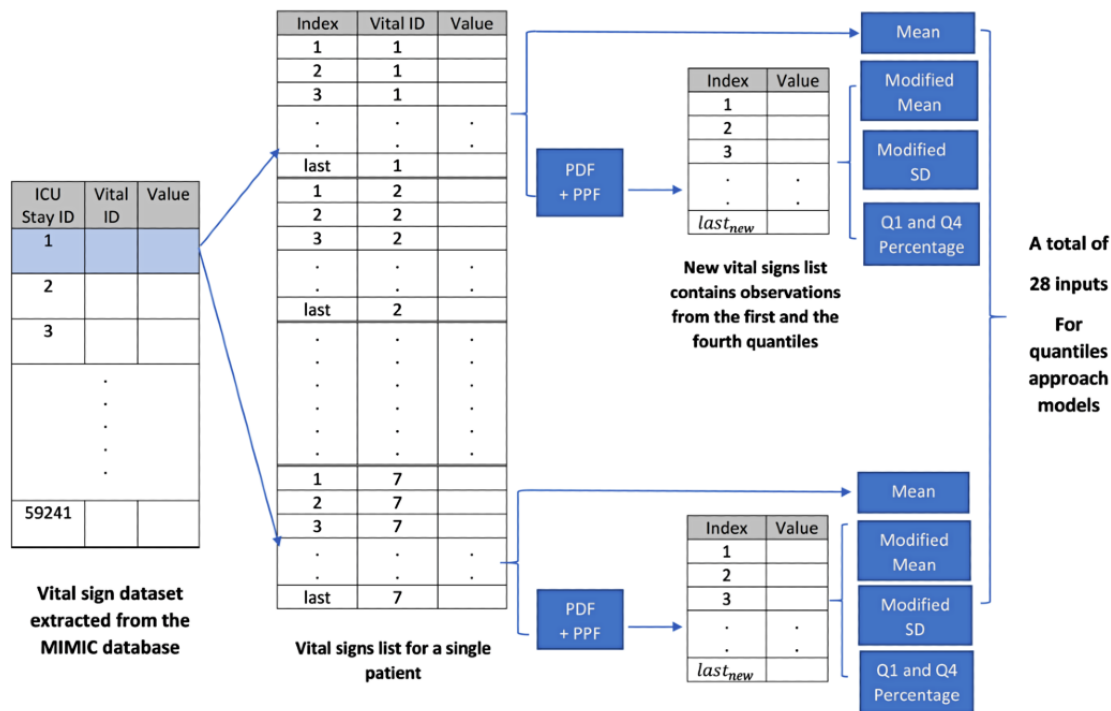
| ICU Stay ID | Vital ID | Value |
|---|---|---|
| 1 | | |
| 2 | | |
| 3 | | |
| . . . . . | | |
| 59241 | | |

Vital sign dataset extracted from the MIMIC database

| Index | Vital ID | Value |
|---|---|---|
| 1 | 1 | |
| 2 | 1 | |
| 3 | 1 | |
| . . | . . | . . |
| last | 1 | |
| 1 | 2 | |
| 2 | 2 | |
| 3 | 2 | |
| . . | . . | . . |
| last | 2 | |
| . . . . . . | . . . . . . | . . . . . . |
| 1 | 7 | |
| 2 | 7 | |
| 3 | 7 | |
| . . | . . | . . |
| last | 7 | |

Vital signs list for a single patient

PDF + PPF

| Index | Value |
|---|---|
| 1 | |
| 2 | |
| 3 | |
| . . | . . |
| $last_{new}$ | |

New vital signs list contains observations from the first and the fourth quantiles

Mean

Modified Mean

Modified SD

Q1 and Q4 Percentage

PDF + PPF

| Index | Value |
|---|---|
| 1 | |
| 2 | |
| 3 | |
| . . | . . |
| $last_{new}$ | |

Mean

Modified Mean

Modified SD

Q1 and Q4 Percentage

A total of 28 inputs For quantiles approach models